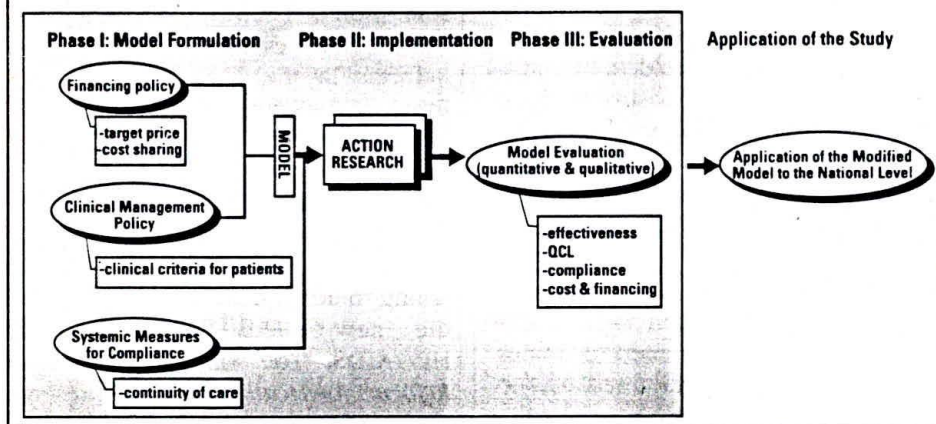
Phase I: Model Formulation

Phase II: Implementation

Phase III: Evaluation

Application of the Study

Financing policy

-target price
-cost sharing

MODEL

ACTION RESEARCH

Model Evaluation (quantitative & qualitative)

Application of the Modified Model to the National Level

Clinical Management Policy

-clinical criteria for patients

-effectiveness
-QCL
-compliance
-cost & financing

Systemic Measures for Compliance

-continuity of care